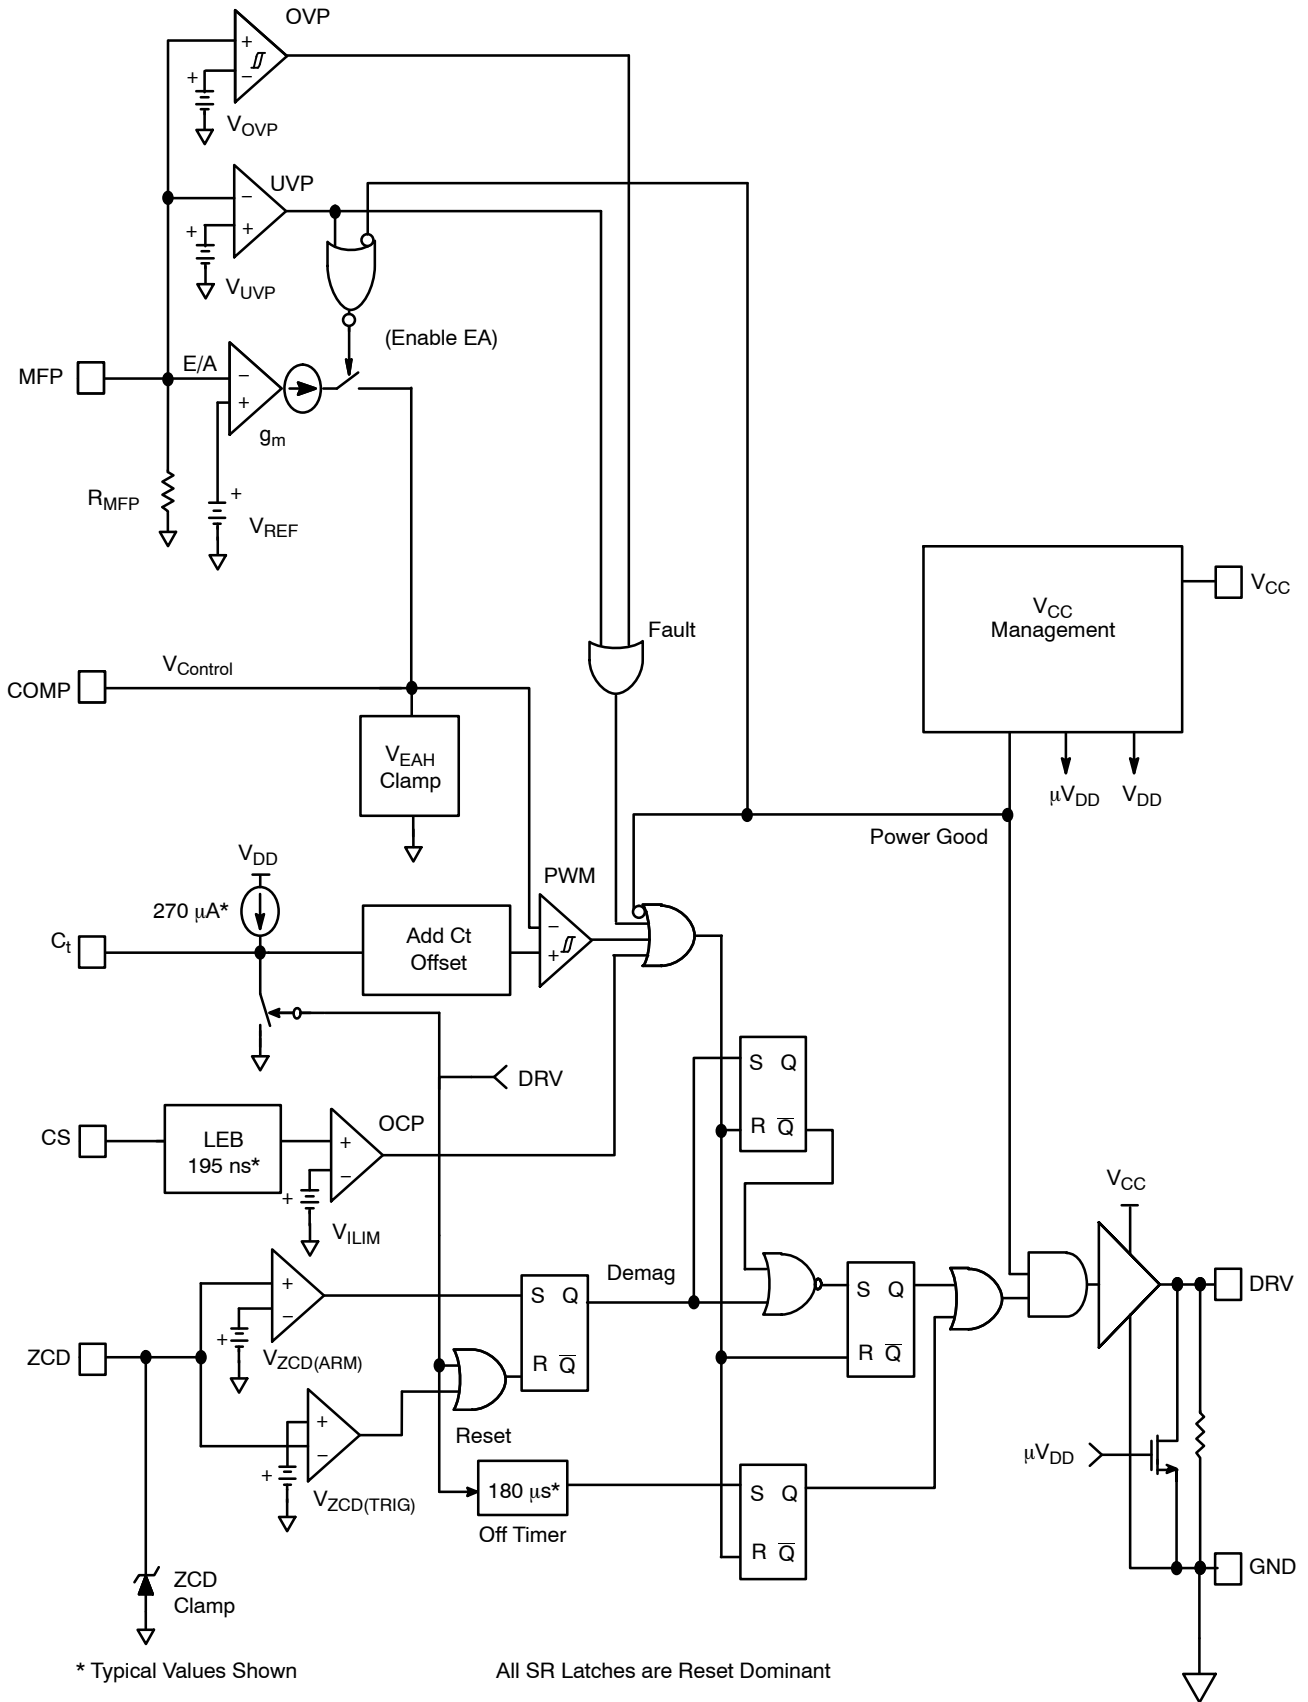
OVP
+
−
+
$V_{OVP}$
UVP
−
+
+
$V_{UVP}$
(Enable EA)
MFP
E/A
−
+
$g_m$
$R_{MFP}$
+
$V_{REF}$
$V_{CC}$
$V_{CC}$ Management
Fault
COMP
$V_{Control}$
$V_{EAH}$ Clamp
$\mu V_{DD}$
$V_{DD}$
Power Good
$V_{DD}$
270 μA*
PWM
$C_t$
Add Ct Offset
−
+
DRV
S Q
R $\overline{Q}$
CS
LEB 195 ns*
+
−
OCP
+
$V_{ILIM}$
$V_{CC}$
+
−
Demag
S Q
S Q
DRV
+
$V_{ZCD(ARM)}$
R $\overline{Q}$
R $\overline{Q}$
ZCD
+
−
Reset
$\mu V_{DD}$
+
$V_{ZCD(TRIG)}$
180 μs*
Off Timer
S Q
R $\overline{Q}$
GND
ZCD Clamp
* Typical Values Shown
All SR Latches are Reset Dominant